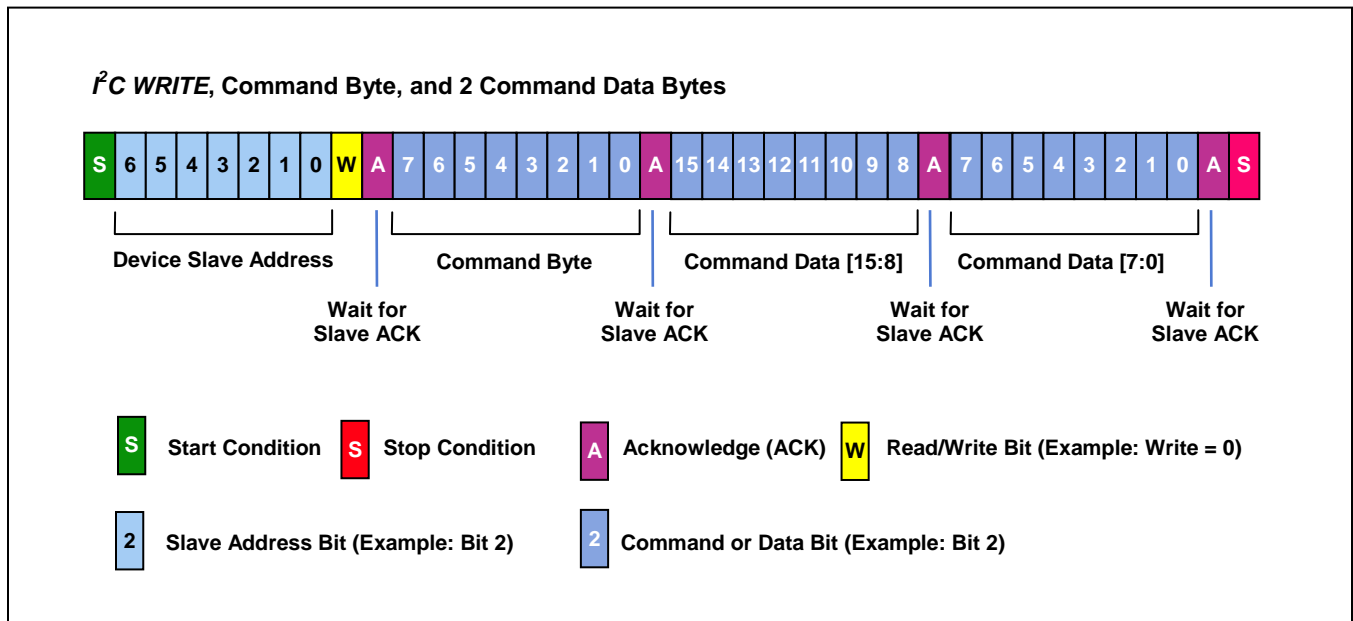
$I^2C$ WRITE, Command Byte, and 2 Command Data Bytes

S 6 5 4 3 2 1 0 W A 7 6 5 4 3 2 1 0 A 15 14 13 12 11 10 9 8 A 7 6 5 4 3 2 1 0 A S

Device Slave Address

Command Byte

Command Data [15:8]

Command Data [7:0]

Wait for Slave ACK

Wait for Slave ACK

Wait for Slave ACK

Wait for Slave ACK

S Start Condition

S Stop Condition

A Acknowledge (ACK)

W Read/Write Bit (Example: Write = 0)

2 Slave Address Bit (Example: Bit 2)

2 Command or Data Bit (Example: Bit 2)